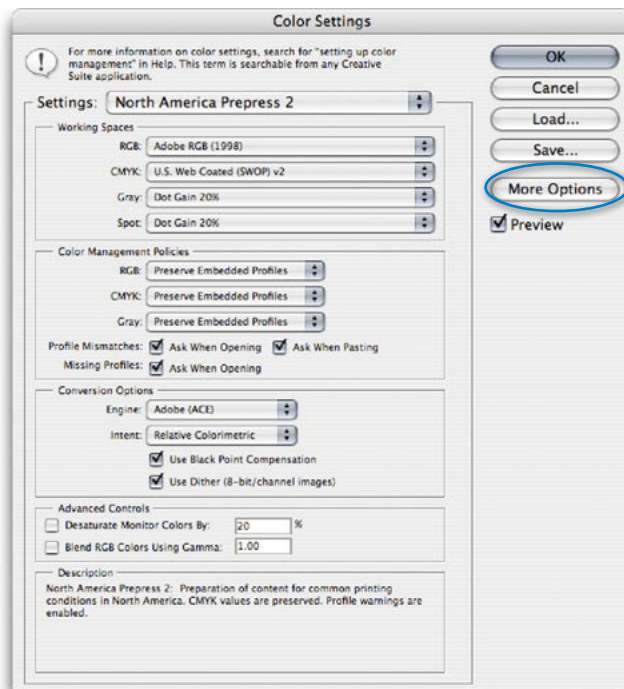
Color Settings

For more information on color settings, search for "setting up color management" in Help. This term is searchable from any Creative Suite application.

OK

Cancel

Load...

Save...

More Options

Preview

Settings: North America Prepress 2

Working Spaces

RGB: Adobe RGB (1998)

CMYK: U.S. Web Coated (SWOP) v2

Gray: Dot Gain 20%

Spot: Dot Gain 20%

Color Management Policies

RGB: Preserve Embedded Profiles

CMYK: Preserve Embedded Profiles

Gray: Preserve Embedded Profiles

Profile Mismatches: Ask When Opening Ask When Pasting

Missing Profiles: Ask When Opening

Conversion Options

Engine: Adobe (ACE)

Intent: Relative Colorimetric

Use Black Point Compensation

Use Dither (8-bit/channel images)

Advanced Controls

Desaturate Monitor Colors By: 20 %

Blend RGB Colors Using Gamma: 1.00

Description

North America Prepress 2: Preparation of content for common printing conditions in North America. CMYK values are preserved. Profile warnings are enabled.